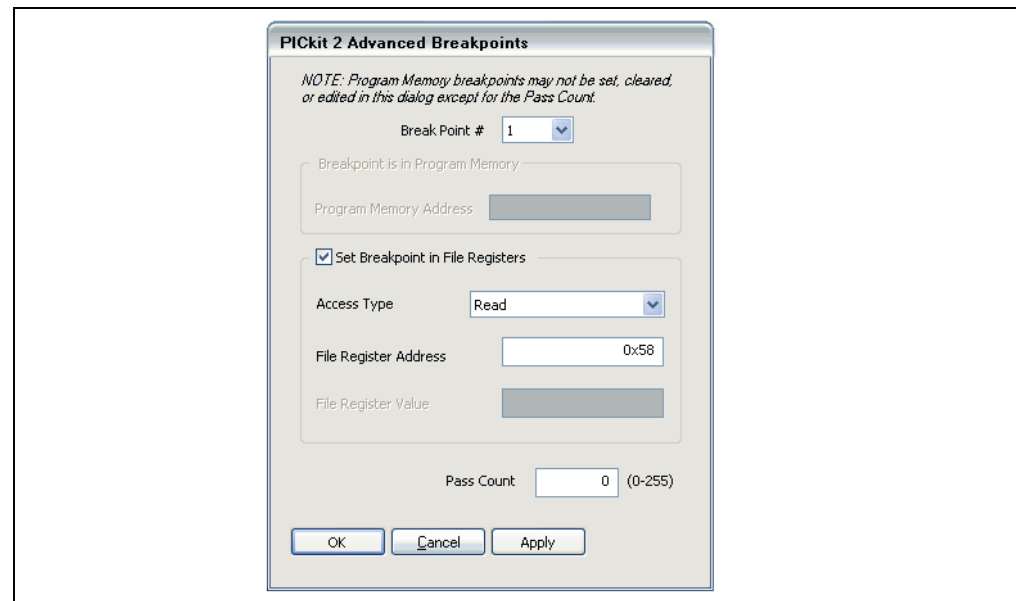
PICkit 2 Advanced Breakpoints

NOTE: Program Memory breakpoints may not be set, cleared, or edited in this dialog except for the Pass Count.

Break Point # 1

Breakpoint is in Program Memory

Program Memory Address

Set Breakpoint in File Registers

Access Type Read

File Register Address 0x58

File Register Value

Pass Count 0 (0-255)

OK Cancel Apply